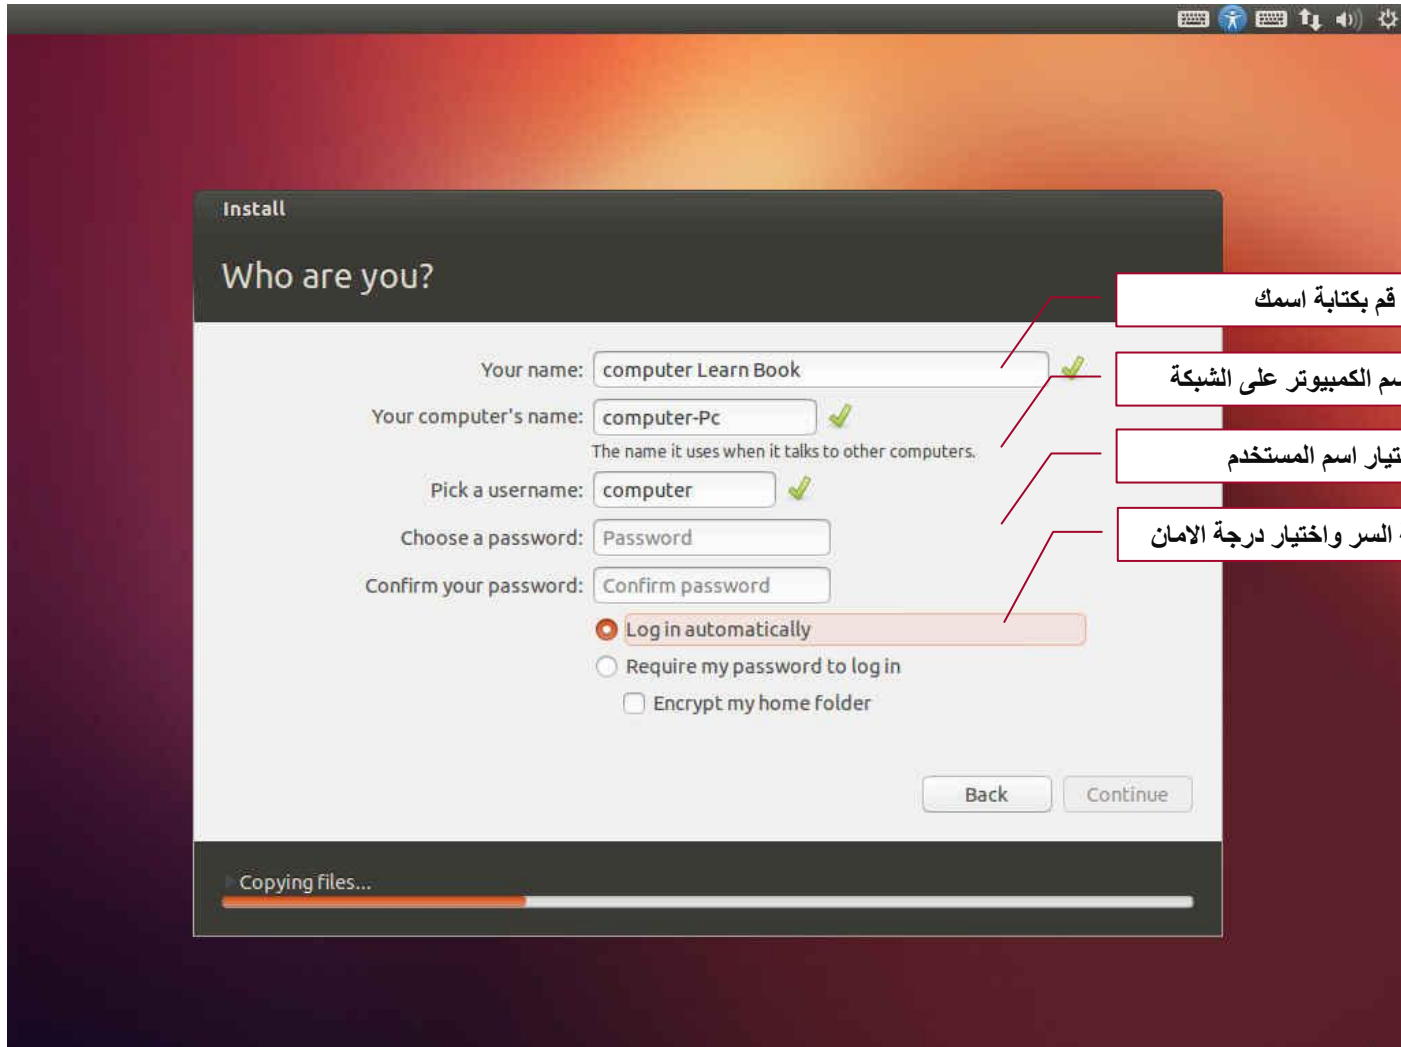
Install

Who are you?

Your name: computer Learn Book
Your computer's name: computer-Pc
The name it uses when it talks to other computers.
Pick a username: computer
Choose a password: Password
Confirm your password: Confirm password

Log in automatically
Require my password to log in
Encrypt my home folder

Back
Continue

Copying files...

قم بكتابة اسمك
سم الكمبيوتر على الشبكة
تيار اسم المستخدم
السر واختيار درجة الامان